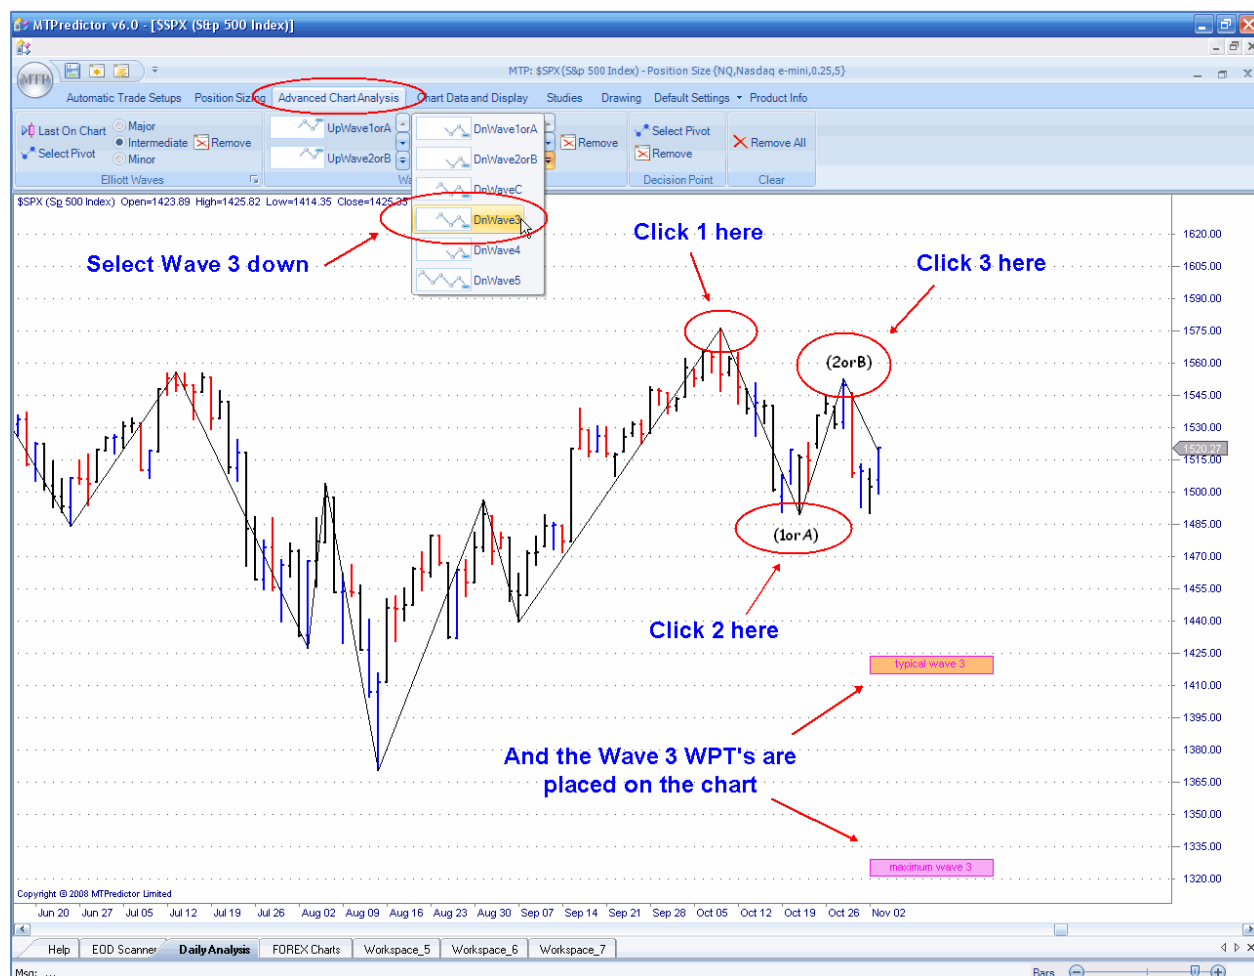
MTPredictor v6.0 - [$SPX (S&p 500 Index)]

MTP: $SPX(S&p 500 Index) - Position Size (NQ,Nasdaq e-mini,0.25,5)

Automatic Trade Setups Position Sizing Advanced Chart Analysis Chart Data and Display Studies Drawing Default Settings Product Info

Last On Chart Select Pivot Major Intermediate Minor Remove Elliott Waves UpWave1orA UpWave2orB DnWave1orA DnWave2orB DnWaveC DnWave3 DnWave4 DnWave5 Remove Select Pivot Remove Decision Point Remove All Clear

$SPX (Sp 500 Index) Open=1423.89 High=1425.82 Low=1414.35 Close=1425.35

Select Wave 3 down

Click 1 here

Click 3 here

(2orB)

(1orA)

Click 2 here

typical wave 3

And the Wave 3 WPT's are placed on the chart

maximum wave 3

1620.00 1605.00 1590.00 1575.00 1560.00 1545.00 1530.00 1520.27 1515.00 1500.00 1485.00 1470.00 1455.00 1440.00 1425.00 1410.00 1395.00 1380.00 1365.00 1350.00 1335.00 1320.00

Copyright © 2008 MTPredictor Limited

Jun 20 Jun 27 Jul 05 Jul 12 Jul 19 Jul 26 Aug 02 Aug 09 Aug 16 Aug 23 Aug 30 Sep 07 Sep 14 Sep 21 Sep 28 Oct 05 Oct 12 Oct 19 Oct 26 Nov 02

Help EOD Scanner Daily Analysis FOREX Charts Workspace_5 Workspace_6 Workspace_7

Msg: ...

Bars